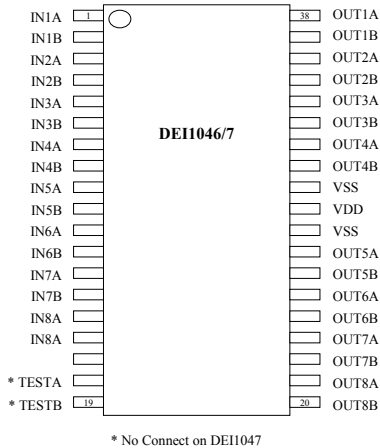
IN1A 1
IN1B
IN2A
IN2B
IN3A
IN3B
IN4A
IN4B
IN5A
IN5B
IN6A
IN6B
IN7A
IN7B
IN8A
IN8A

* TESTA
* TESTB 19

DEI1046/7

38 OUT1A
OUT1B
OUT2A
OUT2B
OUT3A
OUT3B
OUT4A
OUT4B
VSS
VDD
VSS
OUT5A
OUT5B
OUT6A
OUT6B
OUT7A
OUT7B
OUT8A
20 OUT8B

* No Connect on DEI1047